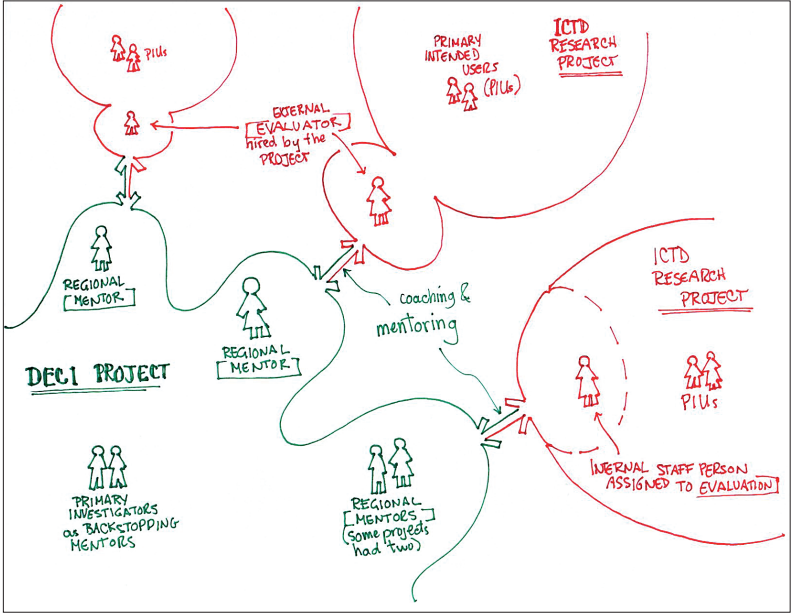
PIUs

ICTD RESEARCH PROJECT

PRIMARY INTENDED USERS (PIUs)

EXTERNAL EVALUATOR hired by the PROJECT

REGIONAL MENTOR

REGIONAL MENTOR

coaching & mentoring

ICTD RESEARCH PROJECT

DECI PROJECT

PIUs

INTERNAL STAFF PERSON ASSIGNED TO EVALUATION

PRIMARY INVESTIGATORS as BACKSTOPPING MENTORS

REGIONAL MENTORS (some projects had two)